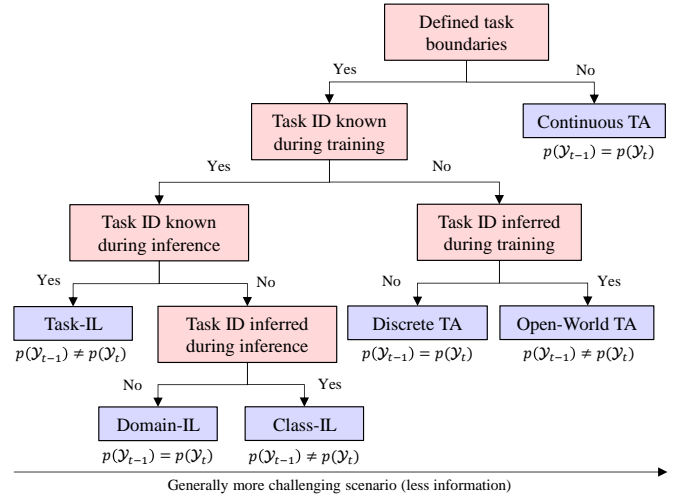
Defined task boundaries

Yes

No

Continuous TA
$p(\mathcal{Y}_{t-1}) = p(\mathcal{Y}_t)$

Task ID known during training

Yes

No

Task ID known during inference

Task ID inferred during training

Yes

No

No

Yes

Task-IL
$p(\mathcal{Y}_{t-1}) \neq p(\mathcal{Y}_t)$

Task ID inferred during inference

Discrete TA
$p(\mathcal{Y}_{t-1}) = p(\mathcal{Y}_t)$

Open-World TA
$p(\mathcal{Y}_{t-1}) \neq p(\mathcal{Y}_t)$

No

Yes

Domain-IL
$p(\mathcal{Y}_{t-1}) = p(\mathcal{Y}_t)$

Class-IL
$p(\mathcal{Y}_{t-1}) \neq p(\mathcal{Y}_t)$

Generally more challenging scenario (less information)